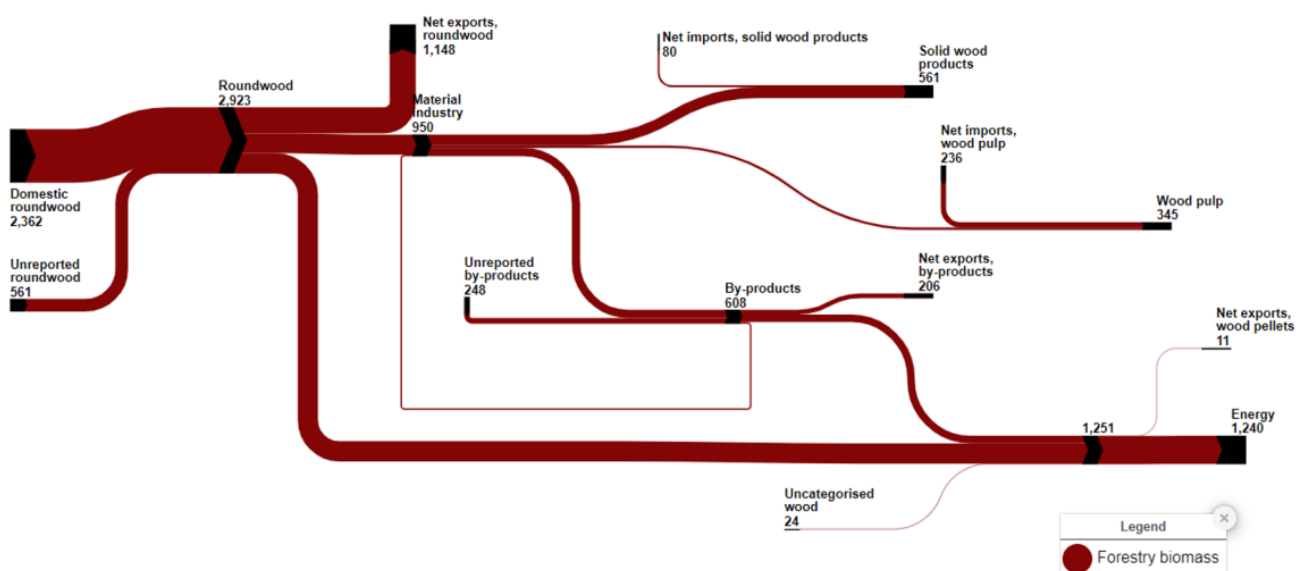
Domestic roundwood
2,362

Unreported roundwood
561

Roundwood
2,923

Net exports, roundwood
1,148

Material industry
950

Net imports, solid wood products
80

Solid wood products
561

Net imports, wood pulp
236

Wood pulp
345

Unreported by-products
248

By-products
608

Net exports, by-products
206

Net exports, wood pellets
11

1,251

Energy
1,240

Uncategorised wood
24

Legend
×
Forestry biomass